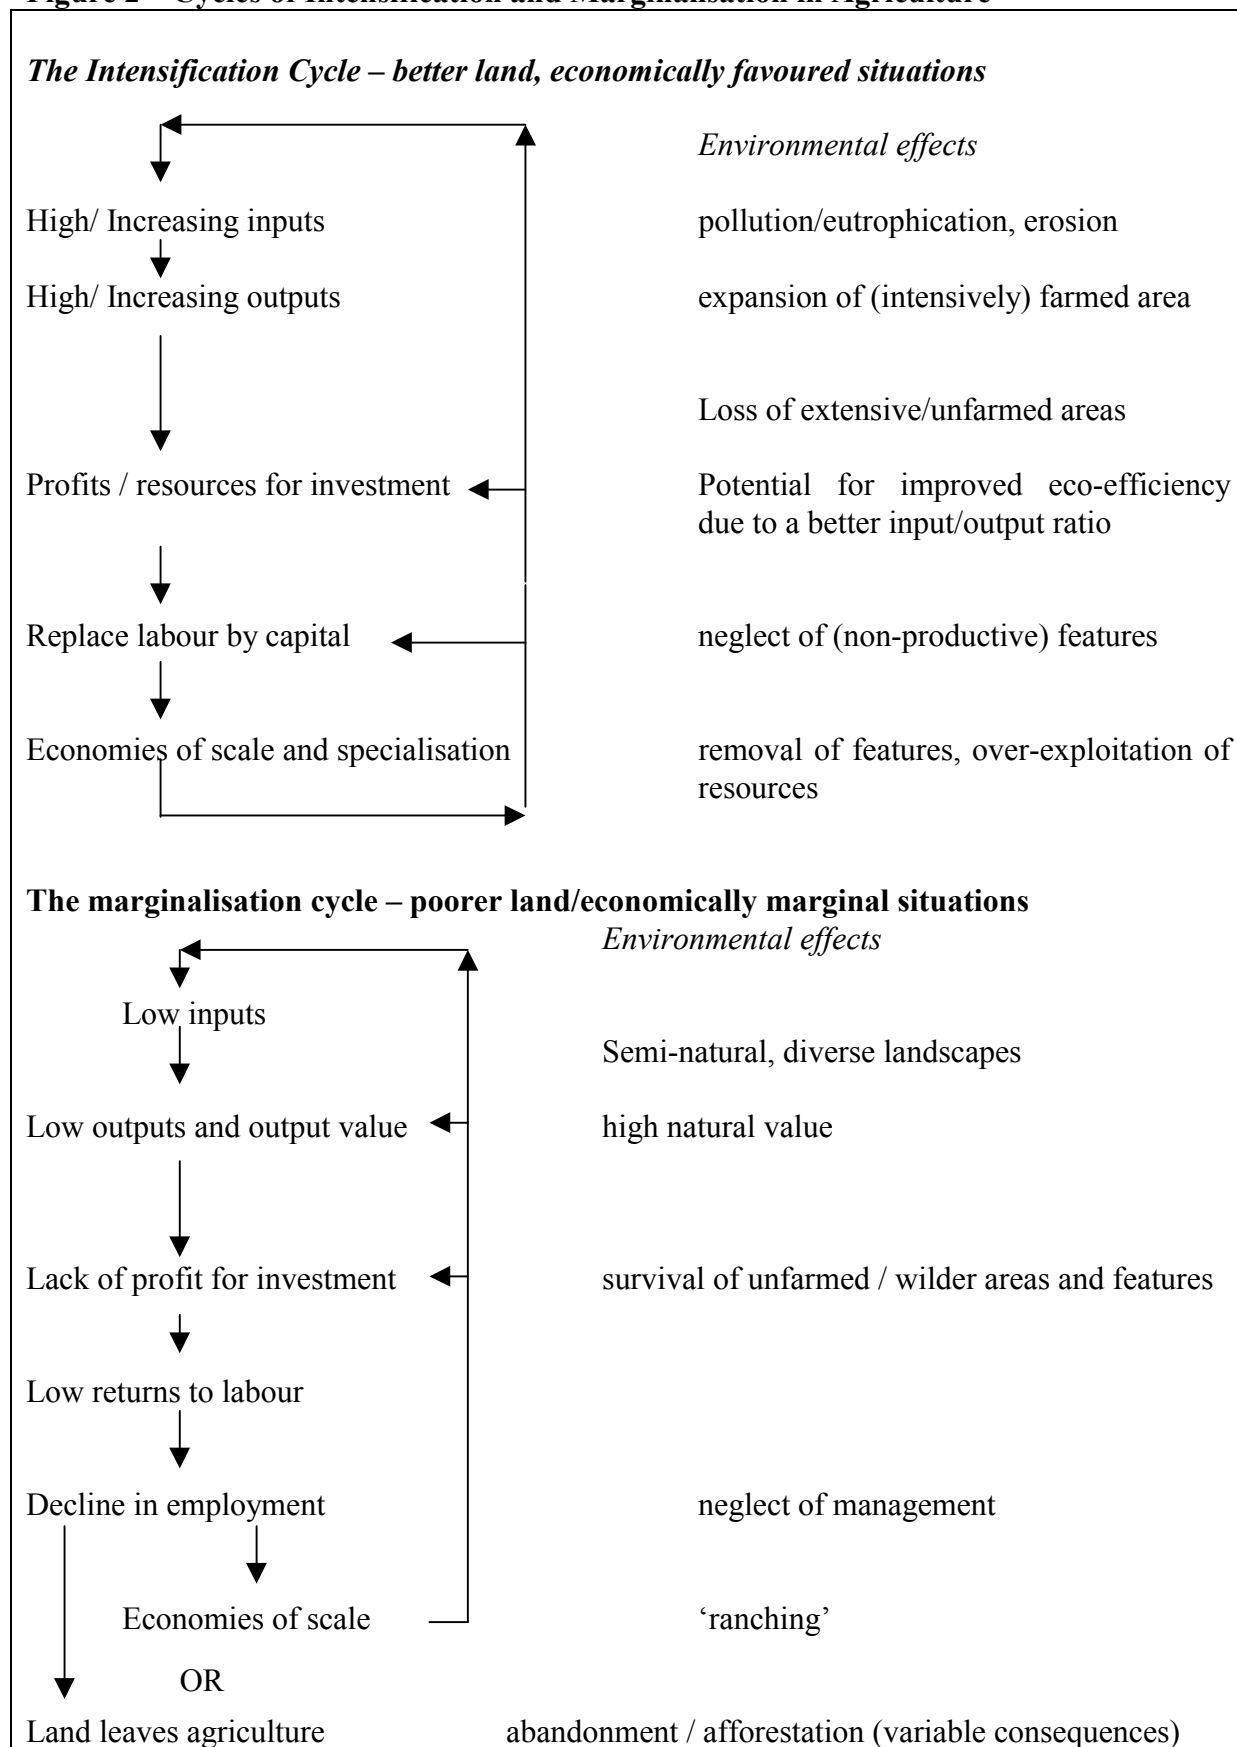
Figure 2 – Cycles of Intensification and Marginalisation in Agriculture

*The Intensification Cycle – better land, economically favoured situations*

*Environmental effects*

High/ Increasing inputs — pollution/eutrophication, erosion

High/ Increasing outputs — expansion of (intensively) farmed area

Loss of extensive/unfarmed areas

Profits / resources for investment — Potential for improved eco-efficiency due to a better input/output ratio

Replace labour by capital — neglect of (non-productive) features

Economies of scale and specialisation — removal of features, over-exploitation of resources

**The marginalisation cycle – poorer land/economically marginal situations**

*Environmental effects*

Low inputs

Semi-natural, diverse landscapes

Low outputs and output value — high natural value

Lack of profit for investment — survival of unfarmed / wilder areas and features

Low returns to labour

Decline in employment — neglect of management

Economies of scale — 'ranching'

OR

Land leaves agriculture — abandonment / afforestation (variable consequences)